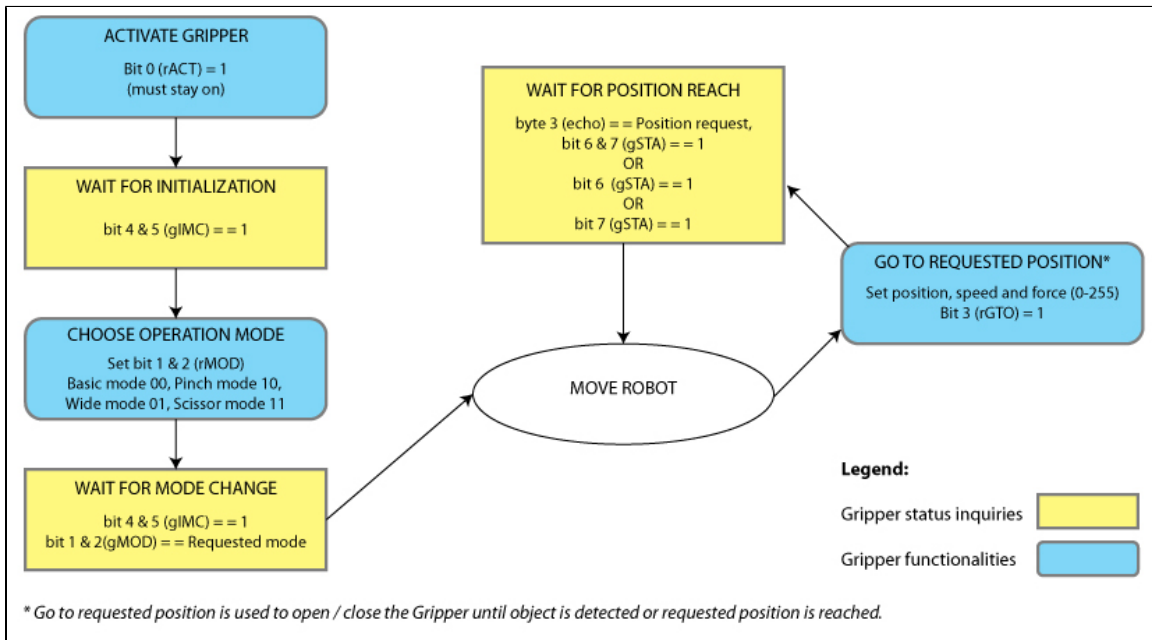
ACTIVATE GRIPPER
Bit 0 (rACT) = 1
(must stay on)

WAIT FOR INITIALIZATION
bit 4 & 5 (gIMC) = = 1

CHOOSE OPERATION MODE
Set bit 1 & 2 (rMOD)
Basic mode 00, Pinch mode 10,
Wide mode 01, Scissor mode 11

WAIT FOR MODE CHANGE
bit 4 & 5 (gIMC) = = 1
bit 1 & 2(gMOD) = = Requested mode

MOVE ROBOT

WAIT FOR POSITION REACH
byte 3 (echo) = = Position request,
bit 6 & 7 (gSTA) = = 1
OR
bit 6 (gSTA) = = 1
OR
bit 7 (gSTA) = = 1

GO TO REQUESTED POSITION*
Set position, speed and force (0-255)
Bit 3 (rGTO) = 1

Legend:
Gripper status inquiries
Gripper functionalities

* Go to requested position is used to open / close the Gripper until object is detected or requested position is reached.